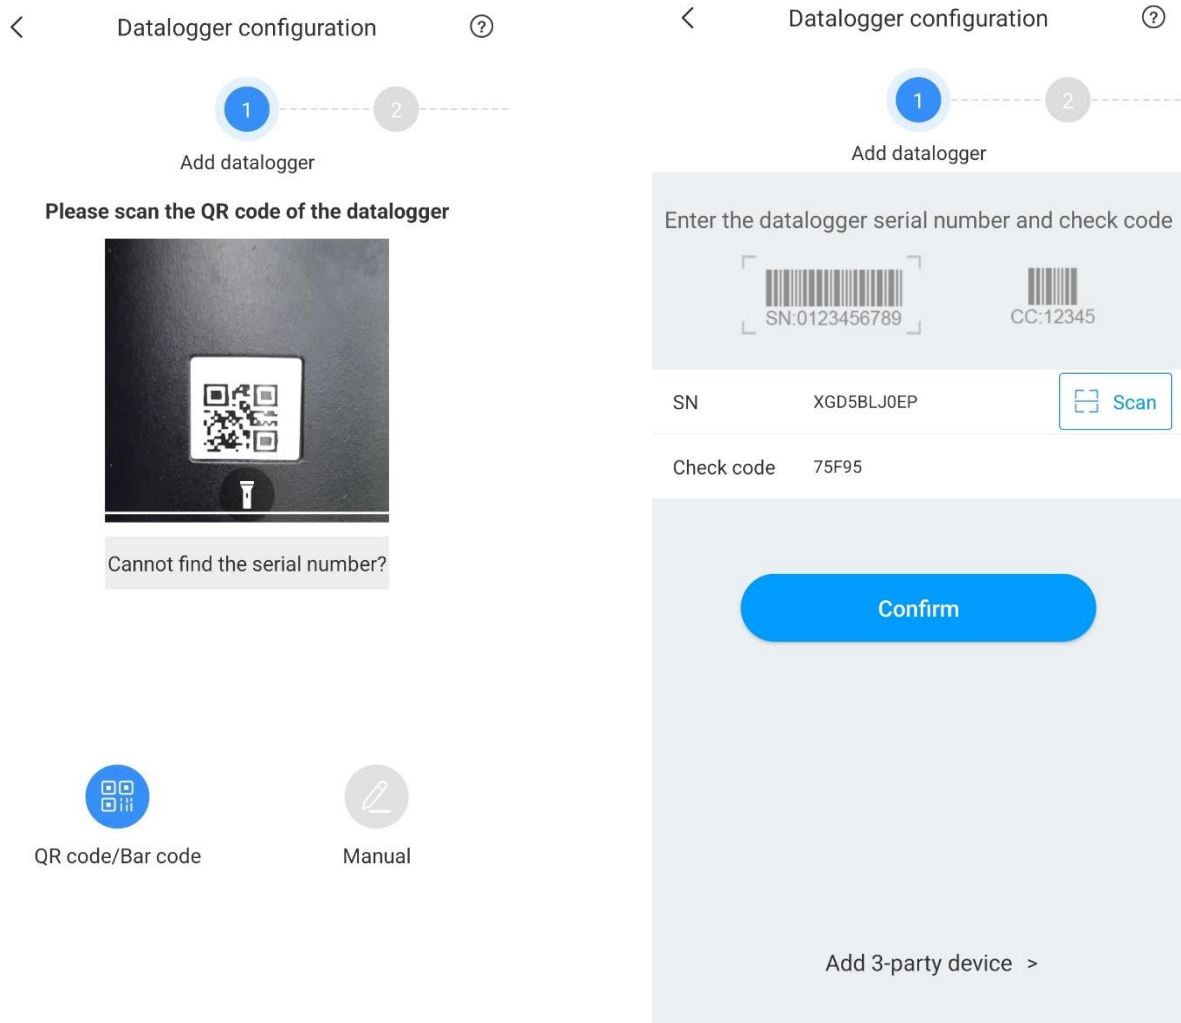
<

Datalogger configuration

?

1

2

Add datalogger

Please scan the QR code of the datalogger

Cannot find the serial number?

QR code/Bar code

Manual

<

Datalogger configuration

?

1

2

Add datalogger

Enter the datalogger serial number and check code

SN:0123456789

CC:12345

SN XGD5BLJ0EP

Scan

Check code 75F95

Confirm

Add 3-party device >